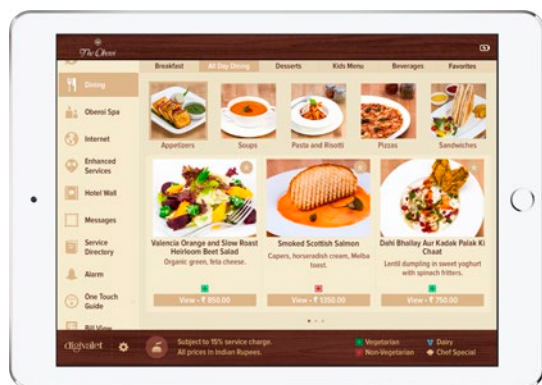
The Oberoi

Breakfast | All Day Dining | Desserts | Kids Menu | Beverages | Favorites

Dining
Oberoi Spa
Internet
Enhanced Services
Hotel Wall
Messages
Service Directory
Alarm
One Touch Guide
Bill View

Appetizers
Soups
Pasta and Risotti
Pizzas
Sandwiches

Valencia Orange and Slow Roast Heirloom Beet Salad
Organic green, feta cheese.
View - ₹ 850.00

Smoked Scottish Salmon
Capers, horseradish cream, Melba toast.
View - ₹ 1350.00

Dahi Bhallay Aur Kadak Palak Ki Chaat
Lentil dumpling in sweet yoghurt with spinach fritters.
View - ₹ 750.00

digivalet

Subject to 15% service charge.
All prices in Indian Rupees.

Vegetarian
Non-Vegetarian
Dairy
Chef Special